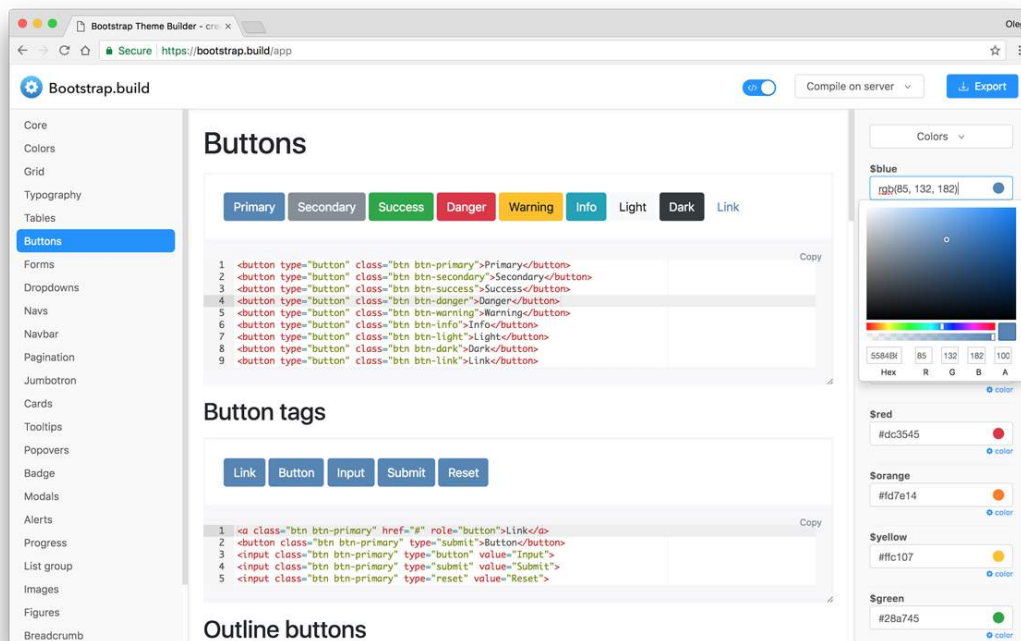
Bootstrap Theme Builder - cre ×

Ole

Secure https://bootstrap.build/app

Bootstrap.build

Compile on server

Export

Core
Colors
Grid
Typography
Tables
Buttons
Forms
Dropdowns
Navs
Navbar
Pagination
Jumbotron
Cards
Tooltips
Popovers
Badge
Modals
Alerts
Progress
List group
Images
Figures
Breadcrumb

Buttons

Primary Secondary Success Danger Warning Info Light Dark Link

Copy

1 <button type="button" class="btn btn-primary">Primary</button>
2 <button type="button" class="btn btn-secondary">Secondary</button>
3 <button type="button" class="btn btn-success">Success</button>
4 <button type="button" class="btn btn-danger">Danger</button>
5 <button type="button" class="btn btn-warning">Warning</button>
6 <button type="button" class="btn btn-info">Info</button>
7 <button type="button" class="btn btn-light">Light</button>
8 <button type="button" class="btn btn-dark">Dark</button>
9 <button type="button" class="btn btn-link">Link</button>

Button tags

Link Button Input Submit Reset

Copy

1 <a class="btn btn-primary" href="#" role="button">Link</a>
2 <button class="btn btn-primary" type="submit">Button</button>
3 <input class="btn btn-primary" type="button" value="Input">
4 <input class="btn btn-primary" type="submit" value="Submit">
5 <input class="btn btn-primary" type="reset" value="Reset">

Outline buttons

Colors

$blue
rgb(85, 132, 182)

5584B6 85 132 182 100
Hex R G B A

color

$red
#dc3545
color

$orange
#fd7e14
color

$yellow
#ffc107
color

$green
#28a745
color